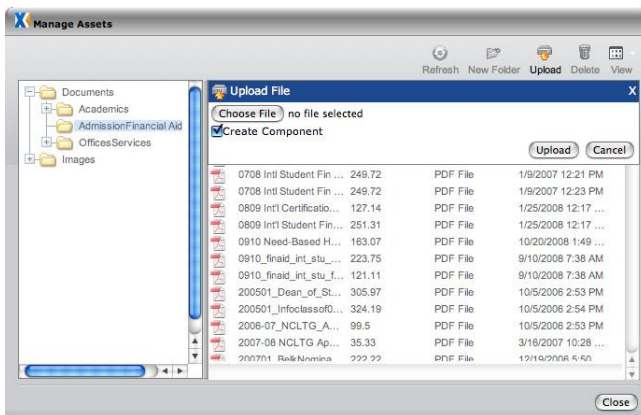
Manage Assets

Refresh New Folder Upload Delete View

Documents
Academics
AdmissionFinancial Aid
OfficesServices
Images

Upload File
X

Choose File no file selected
Create Component

Upload Cancel

| | | | |
|---|---|---|---|
| 0708 Intl Student Fin ... | 249.72 | PDF File | 1/9/2007 12:21 PM |
| 0708 Intl Student Fin ... | 249.72 | PDF File | 1/9/2007 12:23 PM |
| 0809 Int'l Certificatio... | 127.14 | PDF File | 1/25/2008 12:17 ... |
| 0809 Int'l Student Fin ... | 251.31 | PDF File | 1/25/2008 12:17 ... |
| 0910 Need-Based H... | 163.07 | PDF File | 10/20/2008 1:49 ... |
| 0910_finaid_int_stu_... | 223.75 | PDF File | 9/10/2008 7:38 AM |
| 0910_finaid_int_stu_f... | 121.11 | PDF File | 9/10/2008 7:38 AM |
| 200501_Dean_of_St... | 305.97 | PDF File | 10/5/2006 2:53 PM |
| 200501_Infoclassof0... | 324.19 | PDF File | 10/5/2006 2:54 PM |
| 2006-07_NCLTG_A... | 99.5 | PDF File | 10/5/2006 2:53 PM |
| 2007-08 NCLTG Ap... | 35.33 | PDF File | 3/16/2007 10:28 ... |
| 200701_BelkNomina... | 222.22 | PDF File | 12/19/2006 5:50 ... |

Close